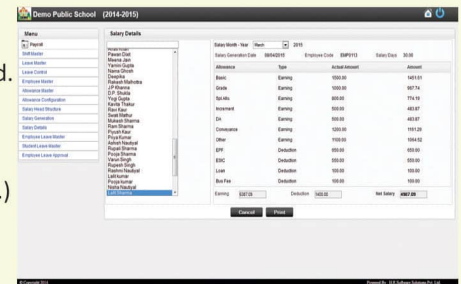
Demo Public School (2014-2015)

Menu
Payroll
Staff Master
Leave Master
Leave Control
Employee Master
Allowance Master
Allowance Configuration
Salary Head Structure
Salary Generation
Salary Details
Employee Leave Master
Student Leave Master
Employee Leave Approval

Salary Details

Pawan Dixit
Meena Jain
Yamini Gupta
Naina Ghosh
Deepika
Rakesh Malhotra
J P Khanna
D.P. Shukla
Yogi Gupta
Kavita Thakur
Ravi Kaur
Swati Mathur
Mukesh Sharma
Ram Sharma
Piyush Kaur
Priya Kumar
Ashish Nautiyal
Rupali Sharma
Pooja Sharma
Varun Singh
Rupesh Singh
Reshmi Nautiyal
Lalit kumar
Pooja kumar
Nisha Nautiyal
Lalit Sharma

Salary Month - Year March 2015
Salary Generation Date 08/04/2015 Employee Code EMP0113 Salary Days 30.00

| Allowance | Type | Actual Amount | Amount |
|---|---|---|---|
| Basic | Earning | 1500.00 | 1451.61 |
| Grade | Earning | 1000.00 | 967.74 |
| Spl.Alls | Earning | 800.00 | 774.19 |
| Increment | Earning | 500.00 | 483.87 |
| DA | Earning | 500.00 | 483.87 |
| Conveyance | Earning | 1200.00 | 1161.29 |
| Other | Earning | 1100.00 | 1064.52 |
| EPF | Deduction | 650.00 | 650.00 |
| ESIC | Deduction | 550.00 | 550.00 |
| Loan | Deduction | 100.00 | 100.00 |
| Bus Fee | Deduction | 100.00 | 100.00 |

Earning 6387.09 Deduction 1400.00 Net Salary 4987.09

Cancel Print

© Copyright 2014
Powered By : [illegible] Software Solutions Pvt. Ltd.